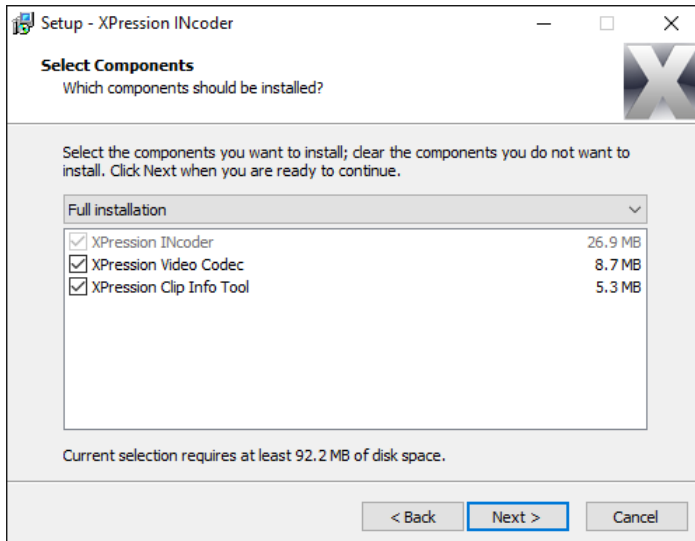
Setup - XPression INcoder

Select Components
Which components should be installed?

Select the components you want to install; clear the components you do not want to install. Click Next when you are ready to continue.

Full installation

| | | |
|---|---|---|
| ☑ | XPression INcoder | 26.9 MB |
| ☑ | XPression Video Codec | 8.7 MB |
| ☑ | XPression Clip Info Tool | 5.3 MB |

Current selection requires at least 92.2 MB of disk space.

< Back    Next >    Cancel